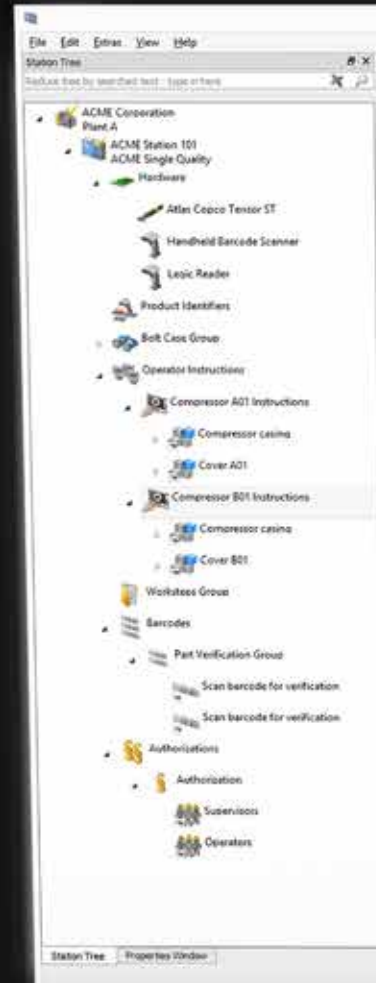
File Edit Extras View Help

Station Tree

Reduce tree by searched text - type in here

ACME Corporation
Plant A

ACME Station 101
ACME Single Quality

Hardware

Atlas Copco Tensor ST

Handheld Barcode Scanner

Logic Reader

Product Identifiers

Bolt Case Group

Operator Instructions

Compressor A01 Instructions

Compressor casing

Cover A01

Compressor B01 Instructions

Compressor casing

Cover B01

Worksteps Group

Barcodes

Part Verification Group

Scan barcode for verification

Scan barcode for verification

Authorizations

Authorization

Supervisors

Operators

Station Tree

Properties Window